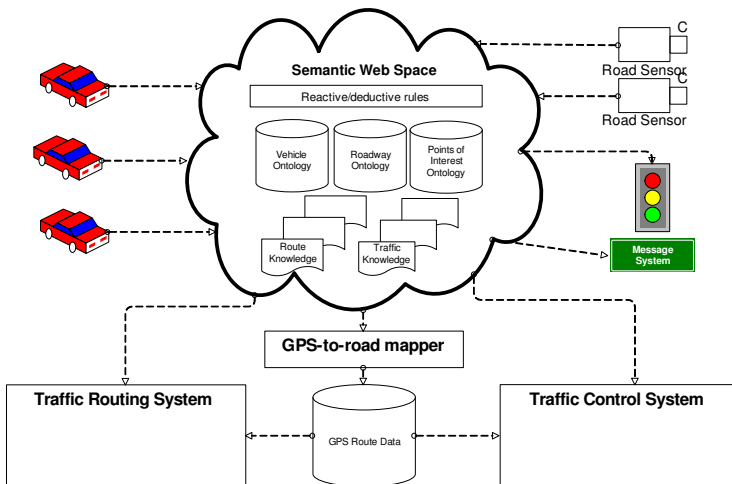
Semantic Web Space

Reactive/deductive rules

Vehicle Ontology

Roadway Ontology

Points of Interest Ontology

Route Knowledge

Traffic Knowledge

C
Road Sensor

C
Road Sensor

Message System

GPS-to-road mapper

Traffic Routing System

GPS Route Data

Traffic Control System